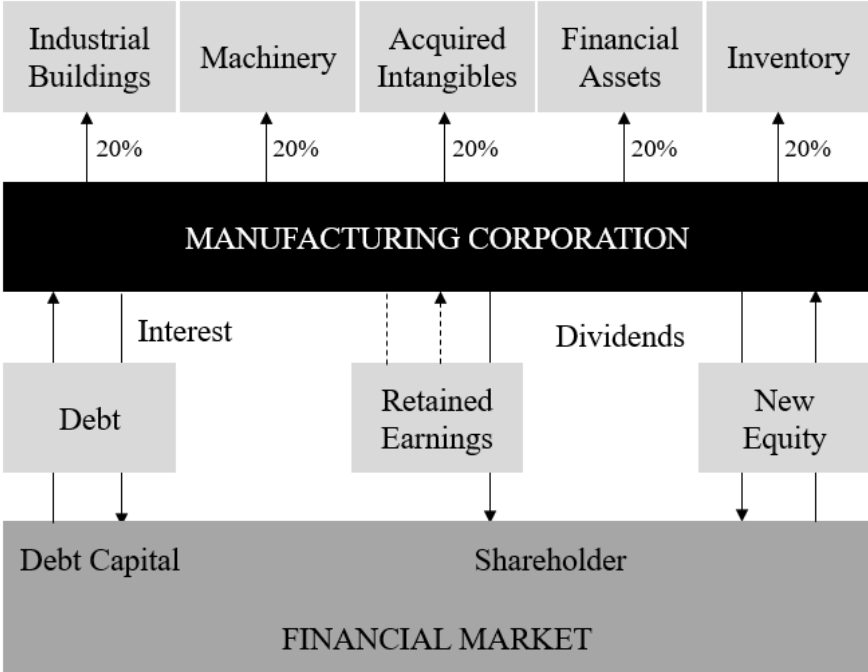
Industrial Buildings

Machinery

Acquired Intangibles

Financial Assets

Inventory

20%

20%

20%

20%

20%

MANUFACTURING CORPORATION

Interest

Dividends

Debt

Retained Earnings

New Equity

Debt Capital

Shareholder

FINANCIAL MARKET